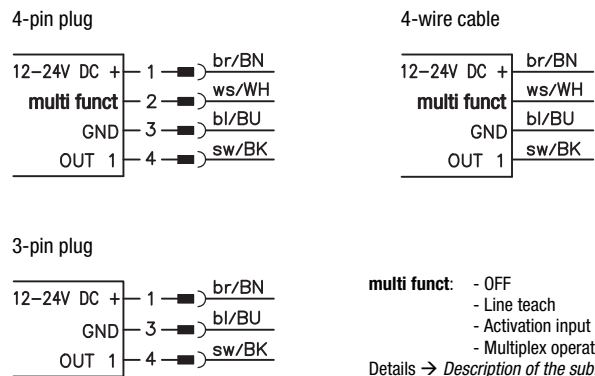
4-pin plug

12–24V DC + 1 br/BN
multi funct 2 ws/WH
GND 3 bl/BU
OUT 1 4 sw/BK

4-wire cable

12–24V DC + br/BN
multi funct ws/WH
GND bl/BU
OUT 1 sw/BK

3-pin plug

12–24V DC + 1 br/BN
GND 3 bl/BU
OUT 1 4 sw/BK

multi funct: - OFF
- Line teach
- Activation input
- Multiplex operat
Details → Description of the sub